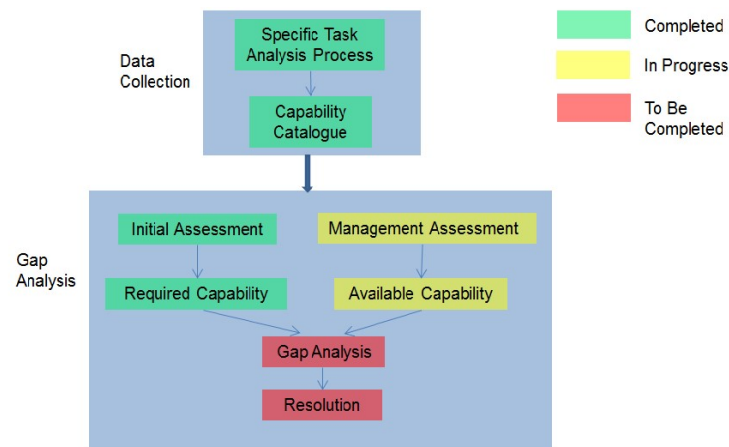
Data Collection

Specific Task Analysis Process

Capability Catalogue

Completed

In Progress

To Be Completed

Gap Analysis

Initial Assessment

Management Assessment

Required Capability

Available Capability

Gap Analysis

Resolution